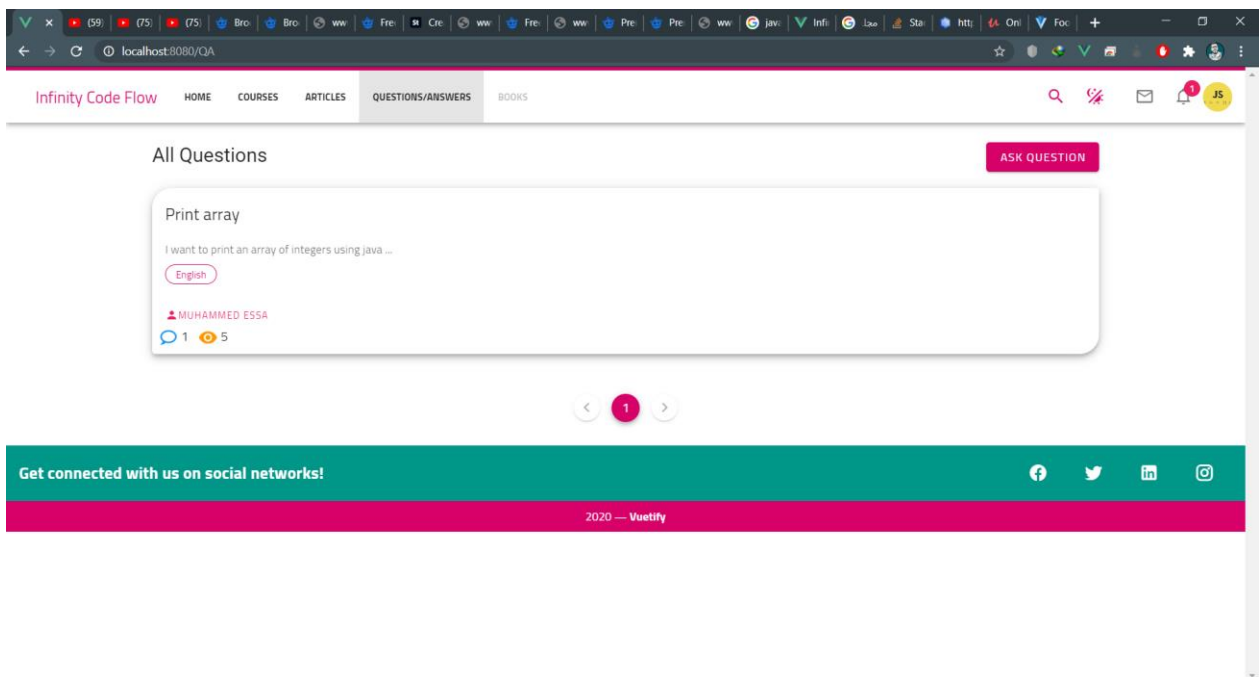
(59) (75) (75) Bro Bro ww Fre Cre ww Fre ww Pre Pre ww java Infi Sta http Onl Foo

localhost:8080/QA

Infinity Code Flow HOME COURSES ARTICLES QUESTIONS/ANSWERS BOOKS

1 JS

All Questions

ASK QUESTION

Print array

I want to print an array of integers using java ...

English

MUHAMMED ESSA

1 5

1

Get connected with us on social networks!

2020 — Vuetify